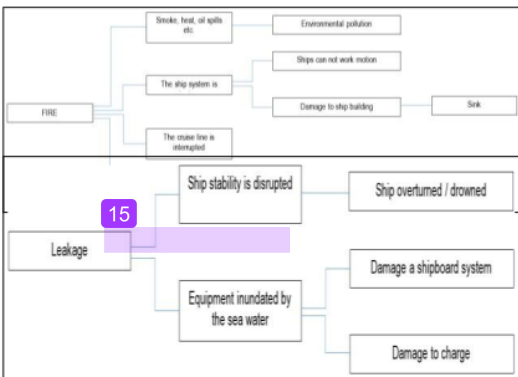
Smoke, heat, oil spills etc.

Environmental pollution

The ship system is

Ships can not work motion

FIRE

Damage to ship building

Sink

The cruise line is interrupted

Ship stability is disrupted

Ship overturned / drowned

15

Leakage

Damage a shipboard system

Equipment inundated by the sea water

Damage to charge